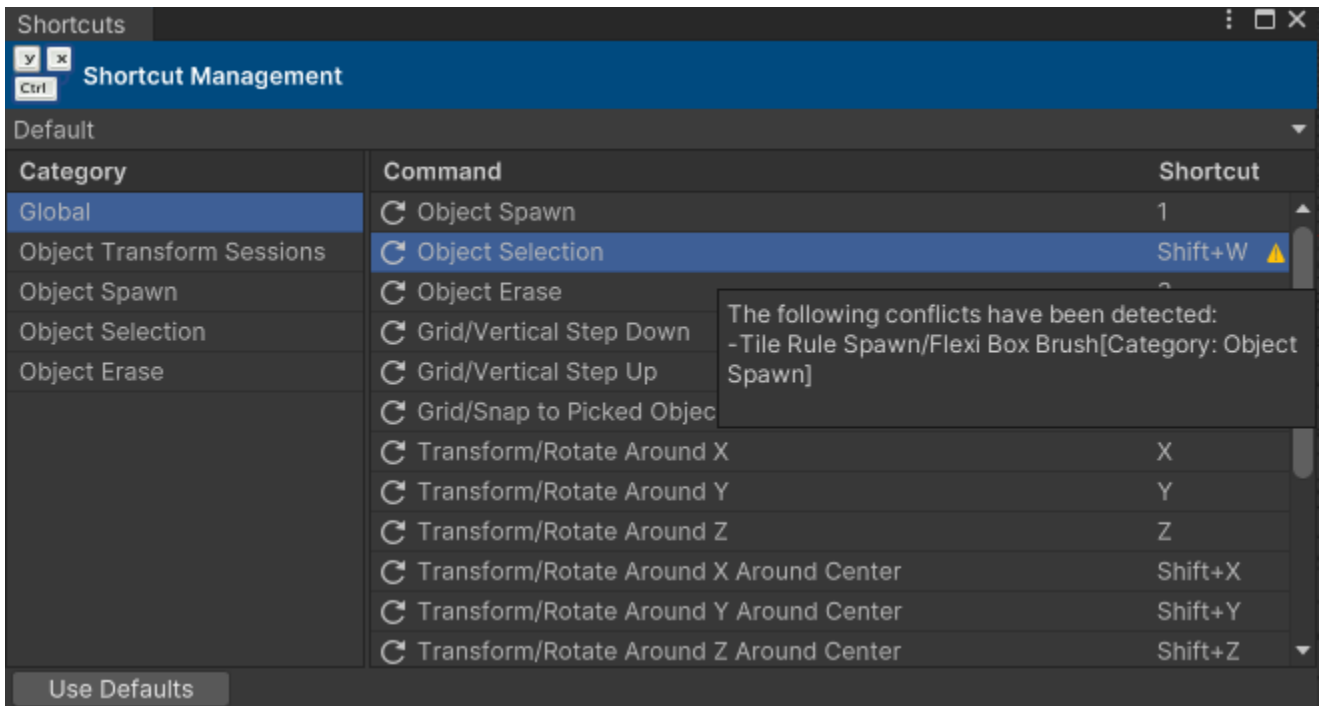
Shortcuts

y x Ctrl Shortcut Management

Default

Category
Global
Object Transform Sessions
Object Spawn
Object Selection
Object Erase

| Command | Shortcut |
|---|---|
| Object Spawn | 1 |
| Object Selection | Shift+W |
| Object Erase | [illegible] |
| Grid/Vertical Step Down | |
| Grid/Vertical Step Up | |
| Grid/Snap to Picked Objec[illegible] | |
| Transform/Rotate Around X | X |
| Transform/Rotate Around Y | Y |
| Transform/Rotate Around Z | Z |
| Transform/Rotate Around X Around Center | Shift+X |
| Transform/Rotate Around Y Around Center | Shift+Y |
| Transform/Rotate Around Z Around Center | Shift+Z |

The following conflicts have been detected:
-Tile Rule Spawn/Flexi Box Brush[Category: Object Spawn]

Use Defaults